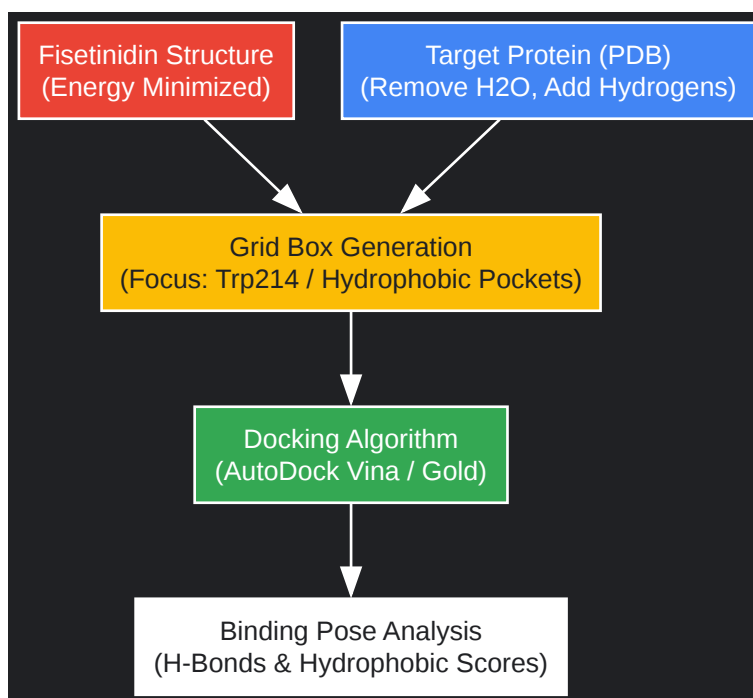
Fisetinidin Structure
(Energy Minimized)

Target Protein (PDB)
(Remove H2O, Add Hydrogens)

Grid Box Generation
(Focus: Trp214 / Hydrophobic Pockets)

Docking Algorithm
(AutoDock Vina / Gold)

Binding Pose Analysis
(H-Bonds & Hydrophobic Scores)